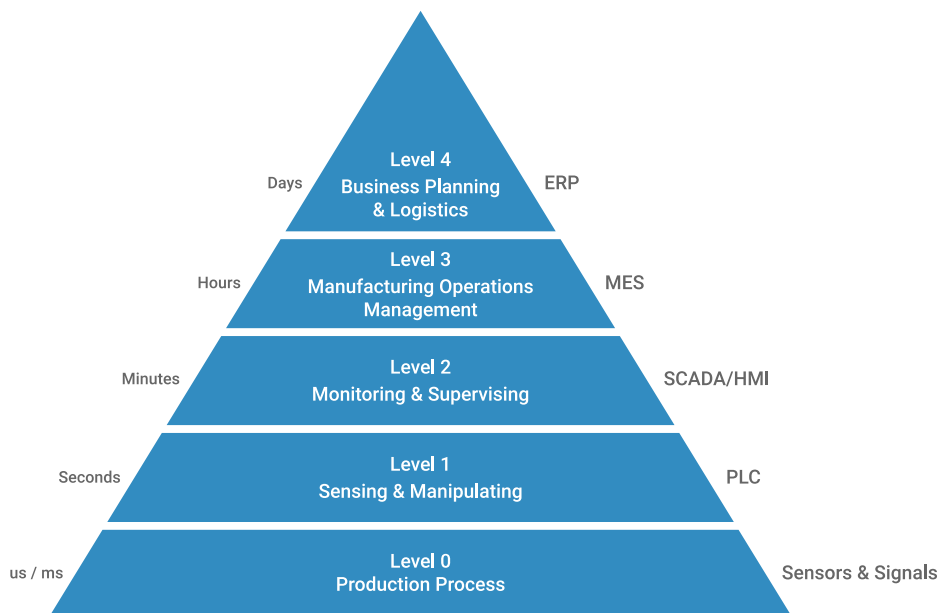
Days
Level 4
Business Planning & Logistics
ERP

Hours
Level 3
Manufacturing Operations Management
MES

Minutes
Level 2
Monitoring & Supervising
SCADA/HMI

Seconds
Level 1
Sensing & Manipulating
PLC

us / ms
Level 0
Production Process
Sensors & Signals